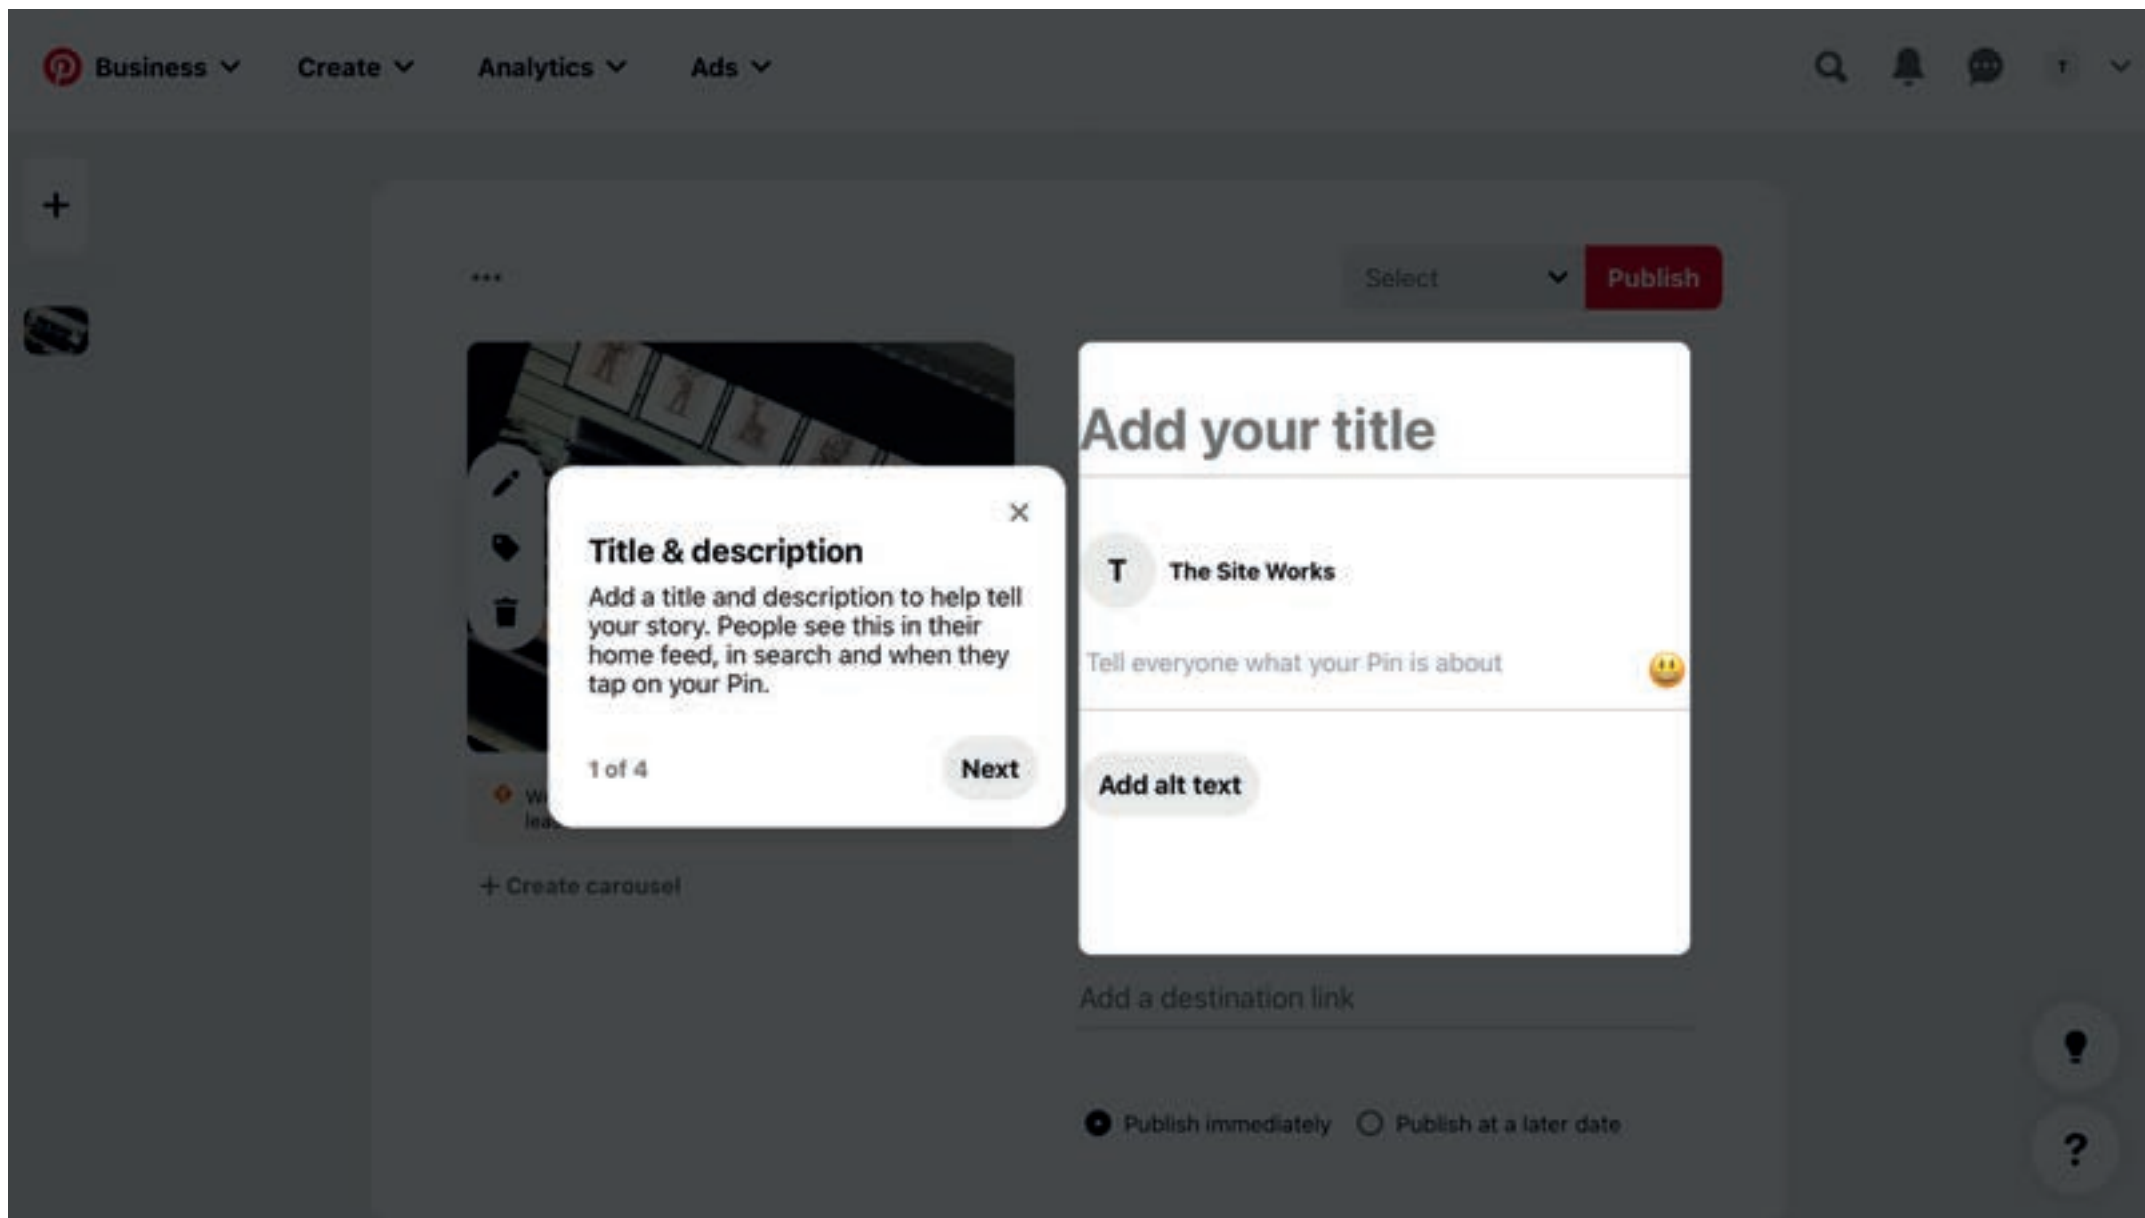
Business Create Analytics Ads

T

+

...

Select Publish

Title & description

Add a title and description to help tell your story. People see this in their home feed, in search and when they tap on your Pin.

1 of 4

Next

W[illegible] lea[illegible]

+ Create carousel

Add your title

T The Site Works

Tell everyone what your Pin is about

Add alt text

Add a destination link

Publish immediately Publish at a later date

?